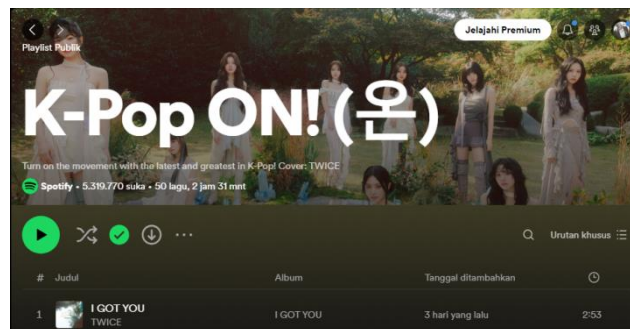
Playlist Publik

Jelajahi Premium

K-Pop ON! (온)

Turn on the movement with the latest and greatest in K-Pop! Cover: TWICE

Spotify • 5.319.770 suka • 50 lagu, 2 jam 31 mnt

Urutan khusus

| # | Judul | Album | Tanggal ditambahkan | |
|---|---|---|---|---|
| 1 | I GOT YOU TWICE | I GOT YOU | 3 hari yang lalu | 2:53 |